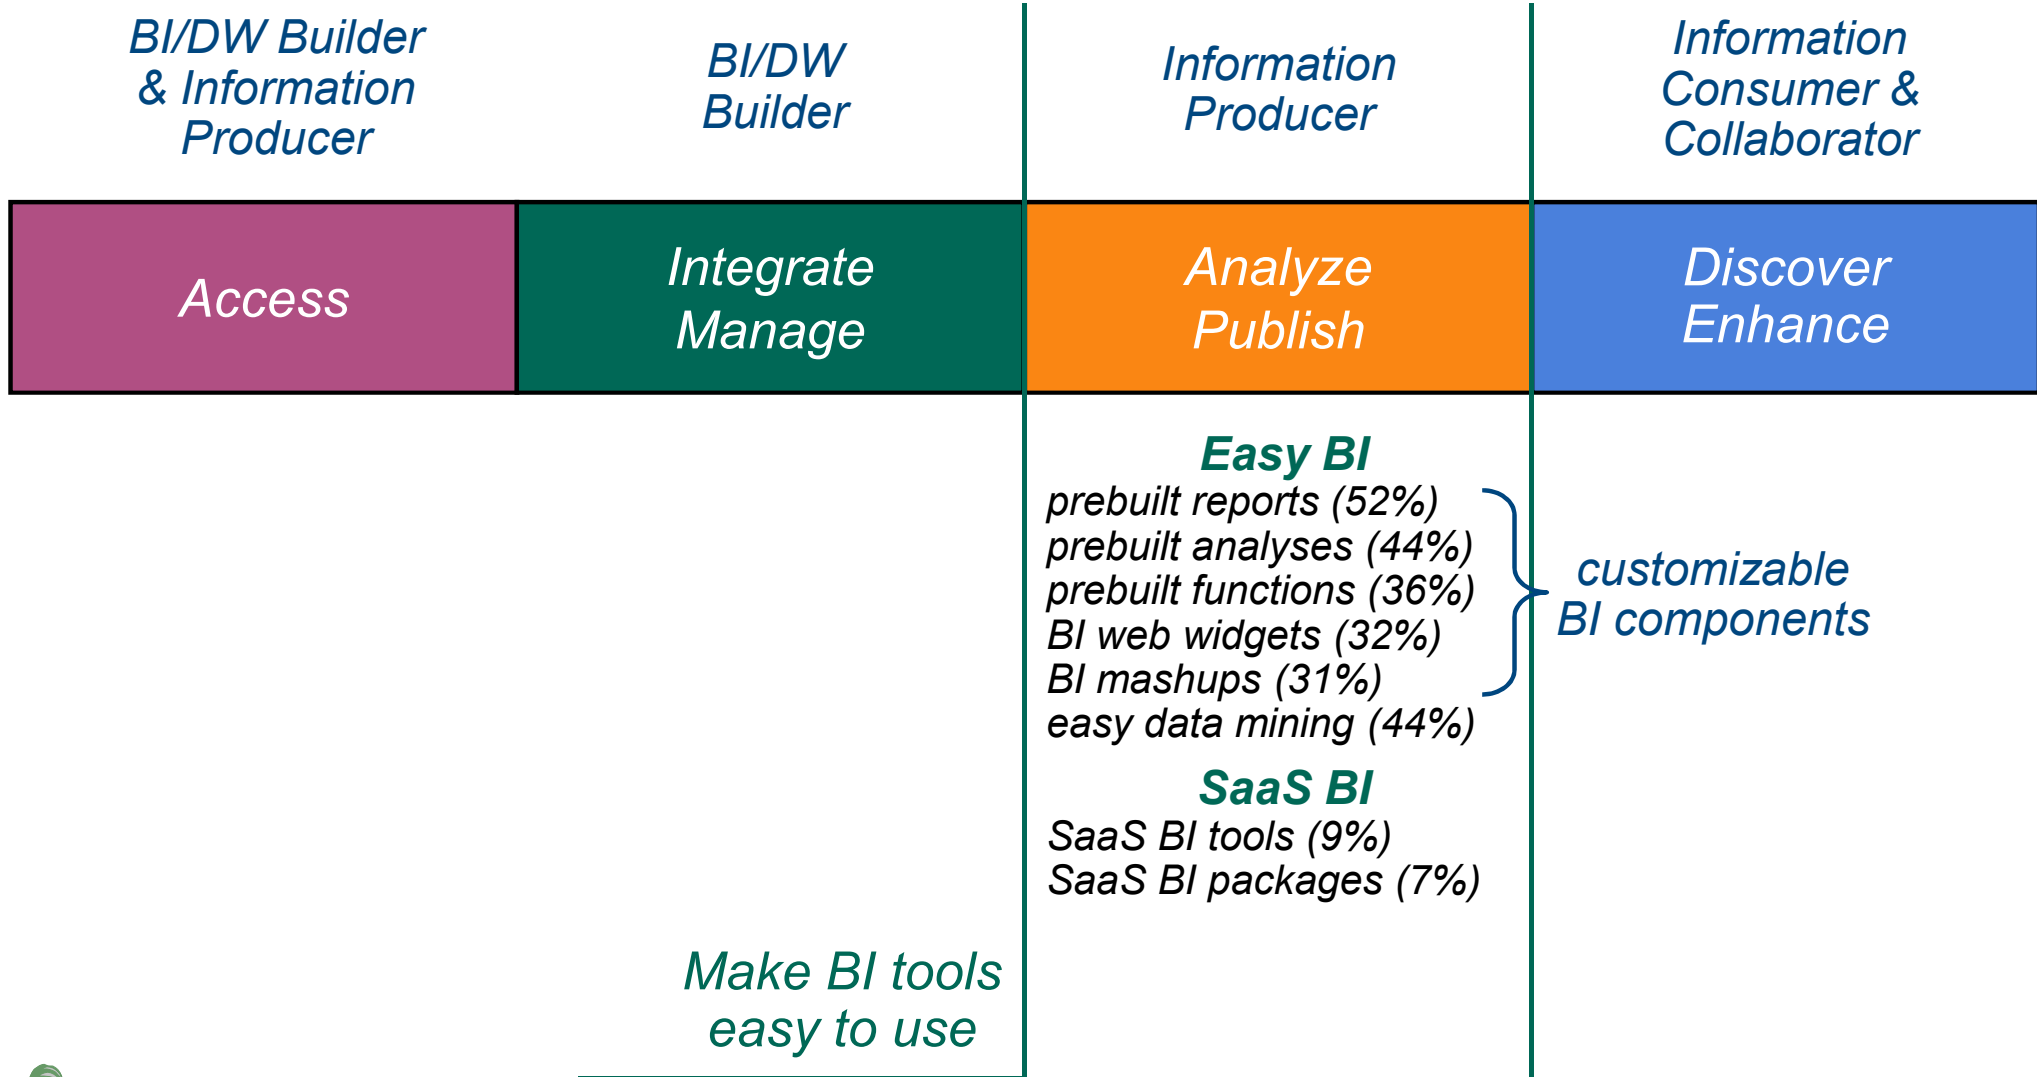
BI/DW Builder & Information Producer

BI/DW Builder

Information Producer

Information Consumer & Collaborator

Access

Integrate Manage

Analyze Publish

Discover Enhance

Easy BI
prebuilt reports (52%)
prebuilt analyses (44%)
prebuilt functions (36%)
BI web widgets (32%)
BI mashups (31%)
easy data mining (44%)

customizable BI components

SaaS BI
SaaS BI tools (9%)
SaaS BI packages (7%)

Make BI tools easy to use